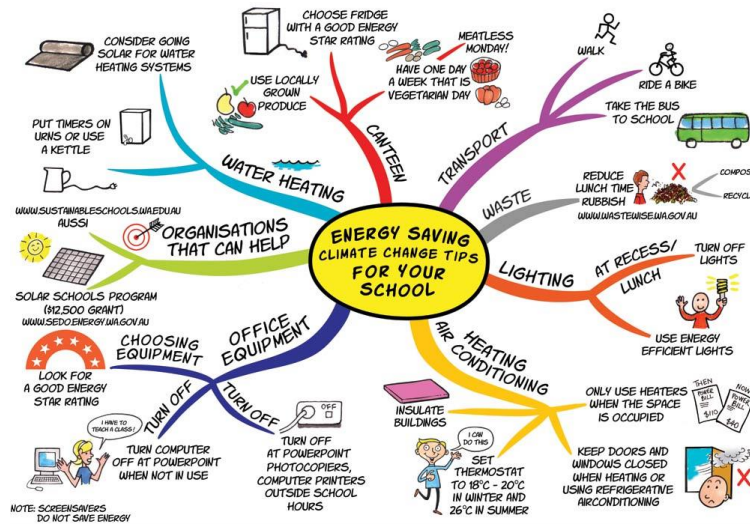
ENERGY SAVING
CLIMATE CHANGE TIPS
FOR YOUR
SCHOOL

CONSIDER GOING SOLAR FOR WATER HEATING SYSTEMS

CHOOSE FRIDGE WITH A GOOD ENERGY STAR RATING

MEATLESS MONDAY!

HAVE ONE DAY A WEEK THAT IS VEGETARIAN DAY

USE LOCALLY GROWN PRODUCE

CANTEEN

WALK

RIDE A BIKE

TAKE THE BUS TO SCHOOL

TRANSPORT

PUT TIMERS ON URNS OR USE A KETTLE

WATER HEATING

REDUCE LUNCH TIME RUBBISH

COMPOS

RECYCL

WWW.WASTEWISE.WA.GOV.AU

WASTE

WWW.SUSTAINABLESCHOOLS.WA.EDU.AU
AUSSI

ORGANISATIONS THAT CAN HELP

SOLAR SCHOOLS PROGRAM ($12,500 GRANT)
WWW.SEDO.ENERGY.WA.GOV.AU

LIGHTING

AT RECESS/ LUNCH

TURN OFF LIGHTS

USE ENERGY EFFICIENT LIGHTS

OFFICE EQUIPMENT

CHOOSING EQUIPMENT

LOOK FOR A GOOD ENERGY STAR RATING

TURN OFF

TURN OFF

OFF

I HAVE TO TEACH A CLASS!

TURN COMPUTER OFF AT POWERPOINT WHEN NOT IN USE

TURN OFF AT POWERPOINT PHOTOCOPIERS, COMPUTER PRINTERS OUTSIDE SCHOOL HOURS

NOTE: SCREENSAVERS DO NOT SAVE ENERGY

HEATING
AIR CONDITIONING

INSULATE BUILDINGS

I CAN DO THIS

SET THERMOSTAT TO 18°C - 20°C IN WINTER AND 26°C IN SUMMER

ONLY USE HEATERS WHEN THE SPACE IS OCCUPIED

THEN POWER BILL $110

NOW POWER BILL $40

KEEP DOORS AND WINDOWS CLOSED WHEN HEATING OR USING REFRIGERATIVE AIRCONDITIONING